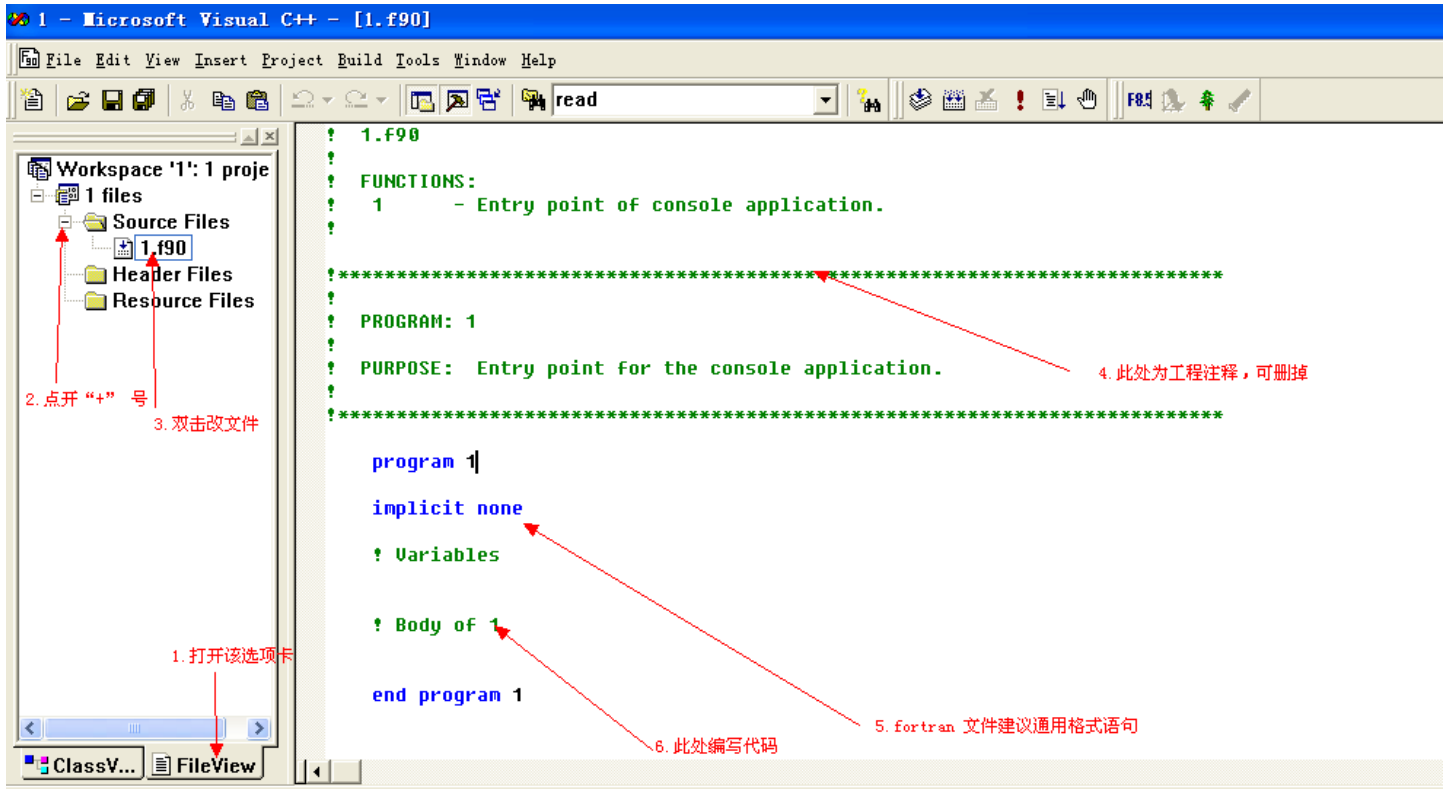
1 - Microsoft Visual C++ - [1.f90]

File Edit View Insert Project Build Tools Window Help

read

Workspace '1': 1 proje
1 files
Source Files
1.f90
Header Files
Resource Files

2.点开“+” 号
3.双击改文件
1.打开该选项卡

ClassV... FileView

! 1.f90
!
! FUNCTIONS:
! 1 - Entry point of console application.
!

!****************************************************************************
!
! PROGRAM: 1
!
! PURPOSE: Entry point for the console application.
!
!****************************************************************************

4.此处为工程注释，可删掉

program 1

implicit none

! Variables

! Body of 1

end program 1

5.fortran 文件建议通用格式语句
6.此处编写代码